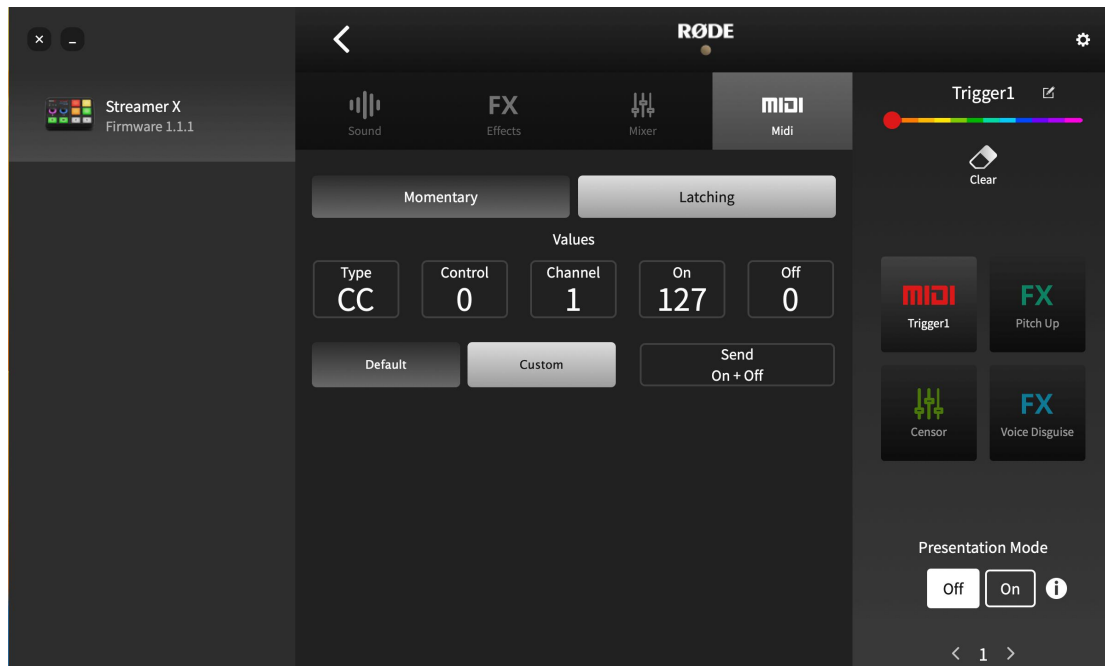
Streamer X
Firmware 1.1.1

RØDE

Sound
FX
Effects
Mixer
MIDI
Midi

Momentary
Latching

Values

| Type | Control | Channel | On | Off |
|---|---|---|---|---|
| CC | 0 | 1 | 127 | 0 |

Default
Custom
Send
On + Off

Trigger1

Clear

MIDI
Trigger1
FX
Pitch Up
Censor
FX
Voice Disguise

Presentation Mode
Off
On

< 1 >